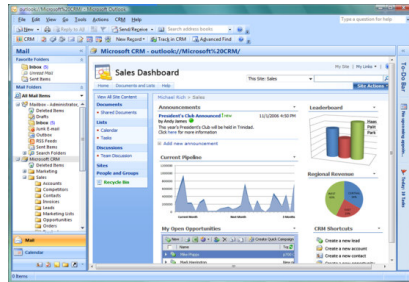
Microsoft CRM - outlook://Microsoft%20CRM/

File Edit View Go Tools Actions CRM Help

Type a question for help

New Reply to All Send/Receive Search address books

CRM New Record Track in CRM Advanced Find

Mail

Favorite Folders

Inbox (5)

Unread Mail

Sent Items

Mail Folders

All Mail Items

Mailbox - Administrator

Deleted Items

Drafts

Inbox (5)

Junk E-mail

Outbox

RSS Feeds

Sent Items

Search Folders

Microsoft CRM

Deleted Items

Marketing

Sales

Accounts

Competitors

Contacts

Invoices

Leads

Marketing Lists

Opportunities

Orders

Mail

Calendar

Microsoft CRM - outlook://Microsoft%20CRM/

Sales Dashboard

This Site: Sales

My Site | My Links

Home Documents and Lists Help

Site Actions

View All Site Content

Documents

Shared Documents

Lists

Calendar

Tasks

Discussions

Team Discussion

Sites

People and Groups

Recycle Bin

Announcements

President's Club Announced

by Andy James

1/1/2006 4:50 PM

This year's President's Club will be held in Trinidad. Click here for more information

Add new announcement

Current Pipeline

Leaderboard

Regional Revenue

My Open Opportunities

New

Create Quick Campaign

CRM Shortcuts

Create a new lead

Create a new account

Create a new contact

Create a new opportunity

To-Do Bar

No upcoming appoin...

Today: 16 Tasks

0 Items